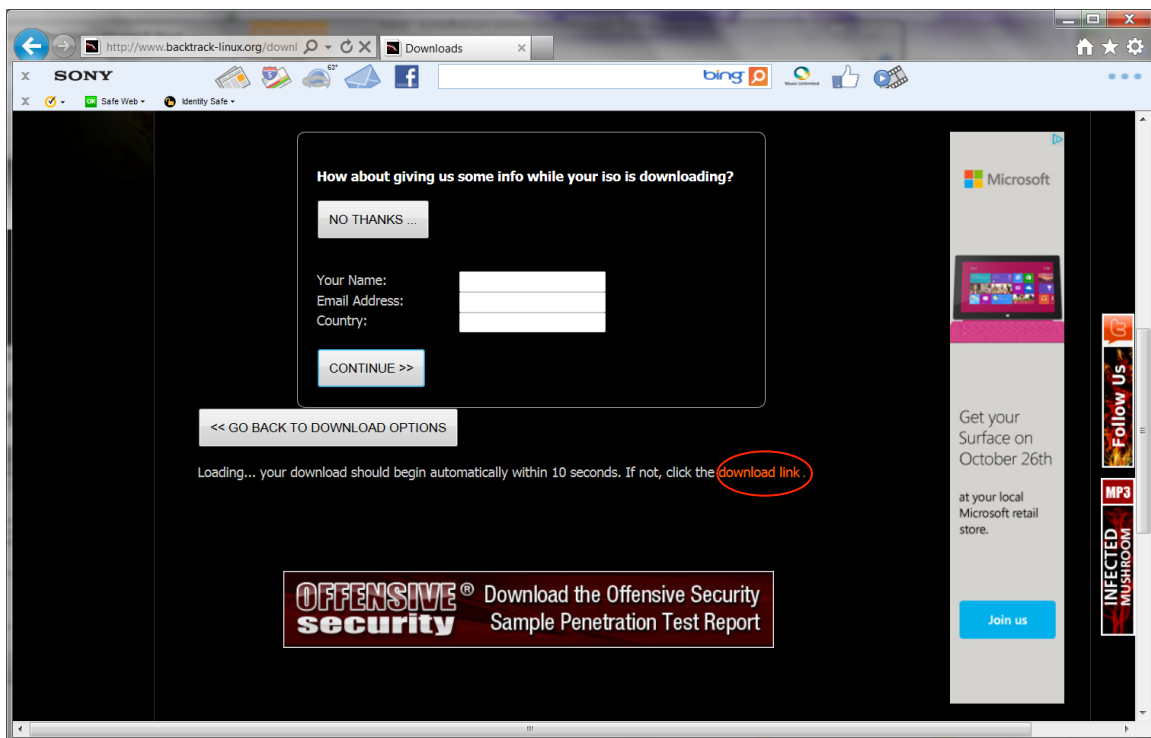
http://www.backtrack-linux.org/downl
Downloads
SONY
63°
bing
Safe Web
Identity Safe

How about giving us some info while your iso is downloading?

NO THANKS ...

Your Name:
Email Address:
Country:

CONTINUE >>

<< GO BACK TO DOWNLOAD OPTIONS

Loading... your download should begin automatically within 10 seconds. If not, click the download link .

OFFENSIVE® security Download the Offensive Security Sample Penetration Test Report

Microsoft

Get your Surface on October 26th

at your local Microsoft retail store.

Join us

Follow Us

MP3
INFECTED MUSHROOM